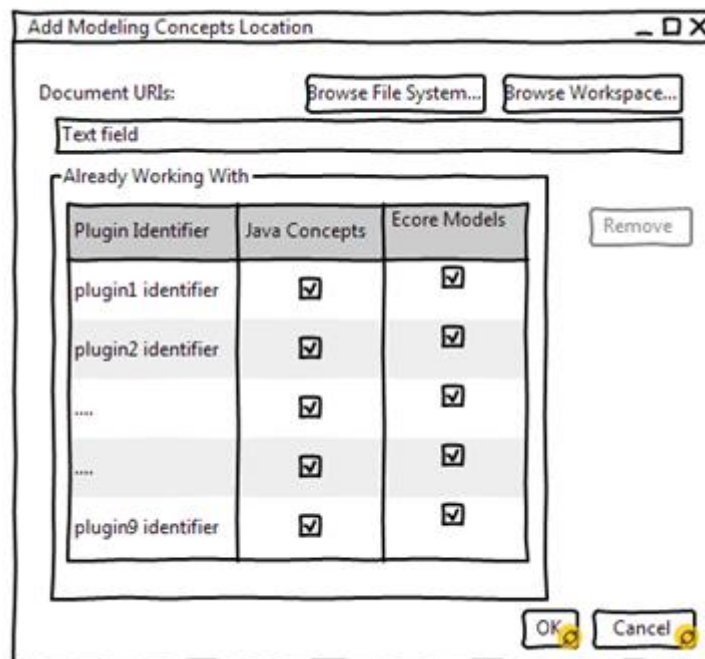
Add Modeling Concepts Location

Document URIs:

Browse File System...

Browse Workspace...

Text field

Already Working With

| Plugin Identifier | Java Concepts | Ecore Models |
|---|---|---|
| plugin1 identifier | ☑ | ☑ |
| plugin2 identifier | ☑ | ☑ |
| .... | ☑ | ☑ |
| .... | ☑ | ☑ |
| plugin9 identifier | ☑ | ☑ |

Remove

OK

Cancel